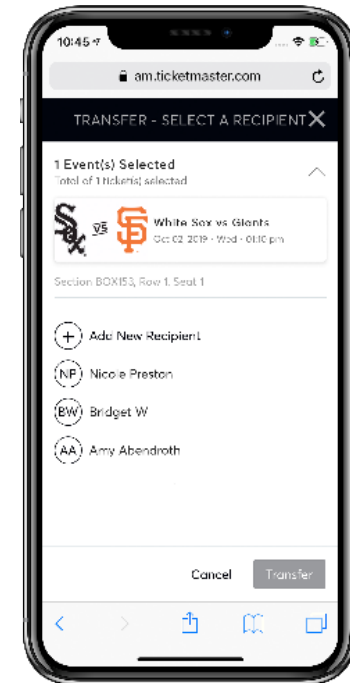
10:45

am.ticketmaster.com

TRANSFER - SELECT A RECIPIENT

1 Event(s) Selected
Total of 1 ticket(s) selected

VS

White Sox vs Giants
Oct 02 2019 · Wed · 01:10 pm

Section BOX153, Row 1, Seat 1

Add New Recipient

NP Nicole Preston

BW Bridget W

AA Amy Abendroth

Cancel Transfer